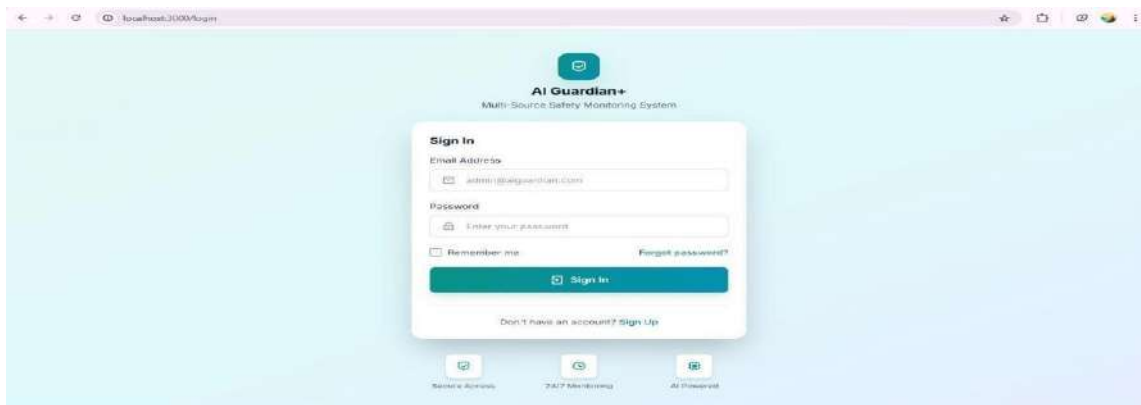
localhost:3000/login

AI Guardian+
Multi-Source Safety Monitoring System

Sign In
Email Address
admin@aiguardian.com
Password
Enter your password
Remember me
Forgot password?
Sign In

Don't have an account? Sign Up

Secure Access
24/7 Monitoring
AI Powered